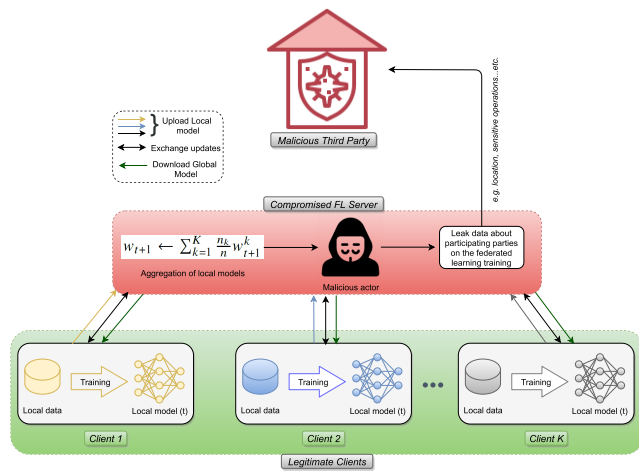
Malicious Third Party

e.g. location, sensitive operations...etc.

Upload Local model

Exchange updates

Download Global Model

Compromised FL Server

$w_{t+1} \leftarrow \sum_{k=1}^{K} \frac{n_k}{n} w_{t+1}^{k}$

Aggregation of local models

Malicious actor

Leak data about participating parties on the federated learning training

Training

Local data

Local model (t)

Client 1

Training

Local data

Local model (t)

Client 2

Training

Local data

Local model (t)

Client K

Legitimate Clients